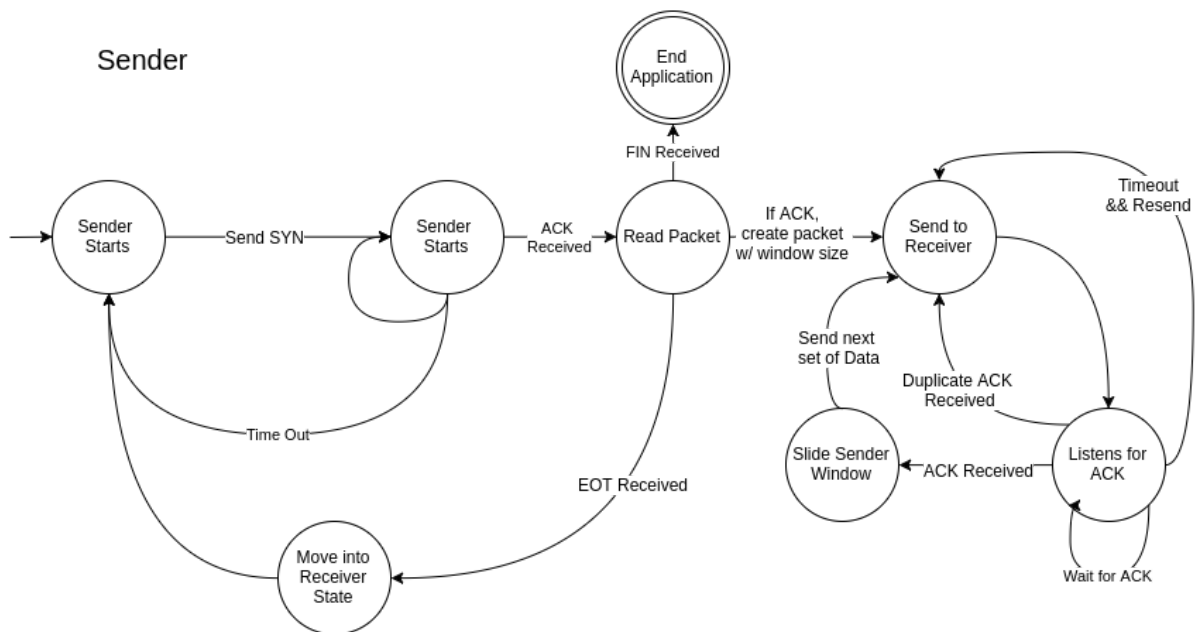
Sender

End Application

FIN Received

Sender Starts

Send SYN

Sender Starts

ACK Received

Read Packet

If ACK, create packet w/ window size

Send to Receiver

Timeout && Resend

Send next set of Data

Duplicate ACK Received

Time Out

Slide Sender Window

ACK Received

Listens for ACK

EOT Received

Wait for ACK

Move into Receiver State